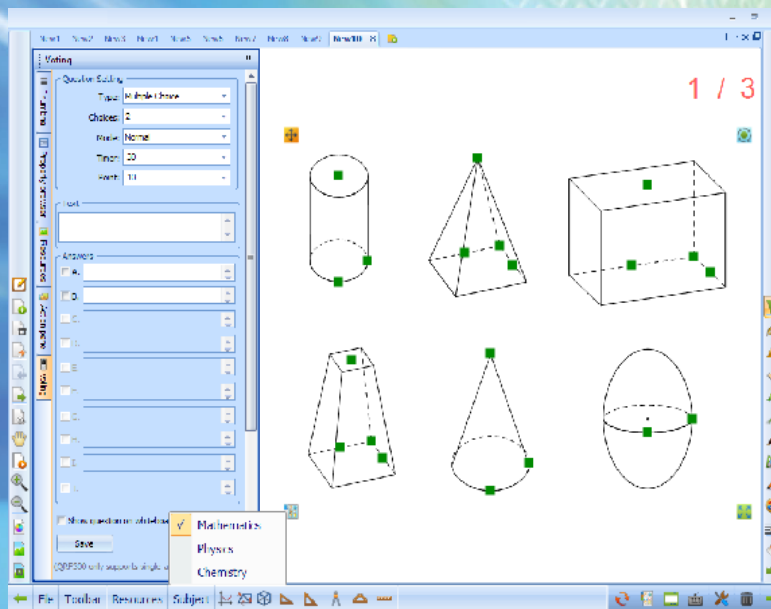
New1 New2 New3 New4 New5 New6 New7 New8 New9 New10

Voting

Question Setting
Type: Multiple Choice
Choices: 2
Mode: Normal
Timer: 30
Point: 10

Text

Answers
A
B
C
D
E
F
G
H
I
J

Show question on whiteboard
Save

1 / 3

Mathematics
Physics
Chemistry

File Toolbar Resources Subject